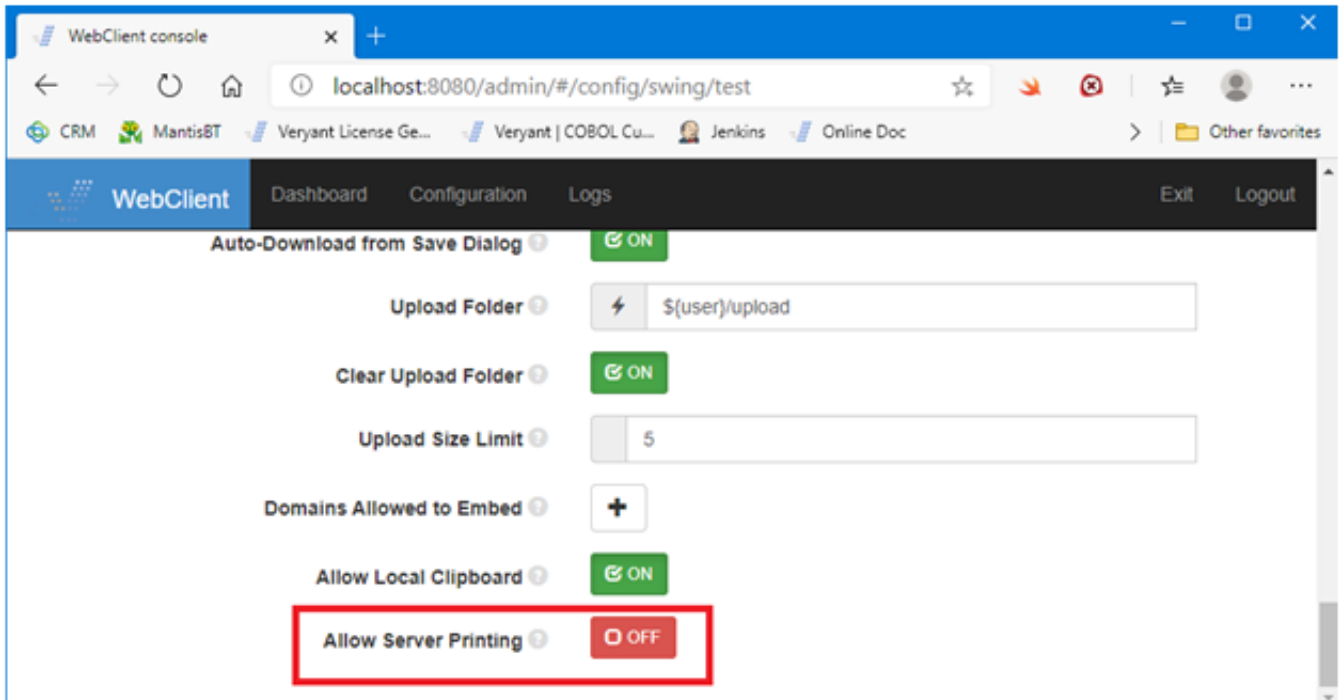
WebClient console

localhost:8080/admin/#/config/swing/test

CRM MantisBT Veryant License Ge... Veryant | COBOL Cu... Jenkins Online Doc Other favorites

WebClient Dashboard Configuration Logs Exit Logout

Auto-Download from Save Dialog ON

Upload Folder ${user}/upload

Clear Upload Folder ON

Upload Size Limit 5

Domains Allowed to Embed +

Allow Local Clipboard ON

Allow Server Printing OFF